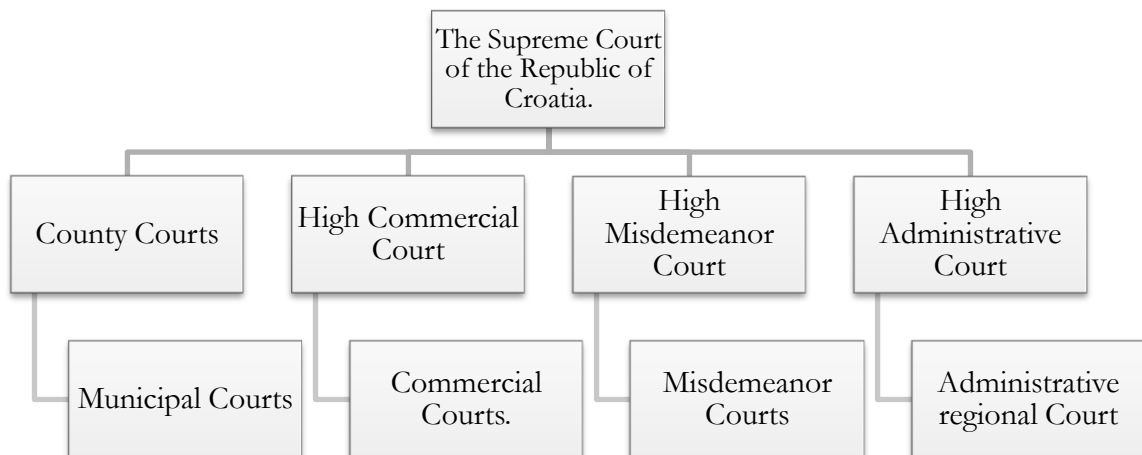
The Supreme Court of the Republic of Croatia.

County Courts

High Commercial Court

High Misdemeanor Court

High Administrative Court

Municipal Courts

Commercial Courts.

Misdemeanor Courts

Administrative regional Court